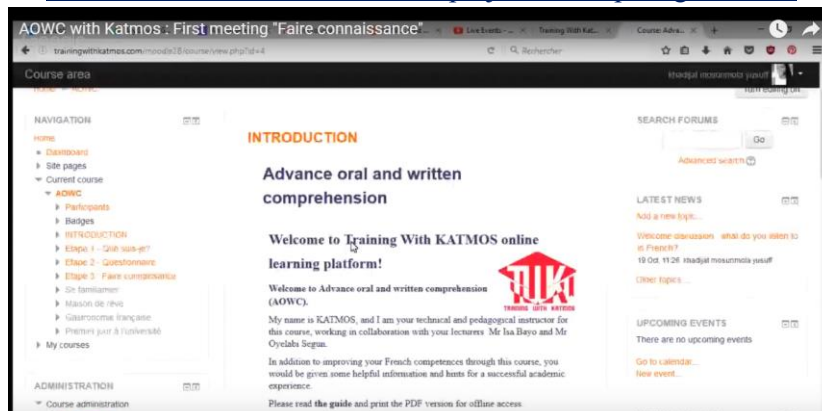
AOWC with Katmos : First meeting "Faire connaissance"

Live Events - ... Training With Kat... Course: Advа...

trainingwithkatmos.com/moodle28/course/view.php?id=4

Recherche

Course area

Khadijat mosunmola yusuff

Turn editing on

NAVIGATION

Home

Dashboard

Site pages

Current course

AOWC

Participants

Badges

INTRODUCTION

Etape 1 - Qui suis-je?

Etape 2 - Questionnaire

Etape 3 - Faire connaissance

Se familiariser

Maison de rêve

Gastronomie française

Premier jour à l'université

My courses

ADMINISTRATION

Course administration

INTRODUCTION

Advance oral and written comprehension

Welcome to Training With KATMOS online learning platform!

TRAINING WITH KATMOS

Welcome to Advance oral and written comprehension (AOWC).

My name is KATMOS, and I am your technical and pedagogical instructor for this course, working in collaboration with your lecturers Mr Isa Bayo and Mr Oyelabi Segun.

In addition to improving your French competences through this course, you would be given some helpful information and hints for a successful academic experience.

Please read the guide and print the PDF version for offline access.

SEARCH FORUMS

Go

Advanced search

LATEST NEWS

Add a new topic...

Welcome discussion : what do you listen to in French?

19 Oct, 11:26 Khadijat mosunmola yusuff

Older topics ...

UPCOMING EVENTS

There are no upcoming events

Go to calendar...

New event...